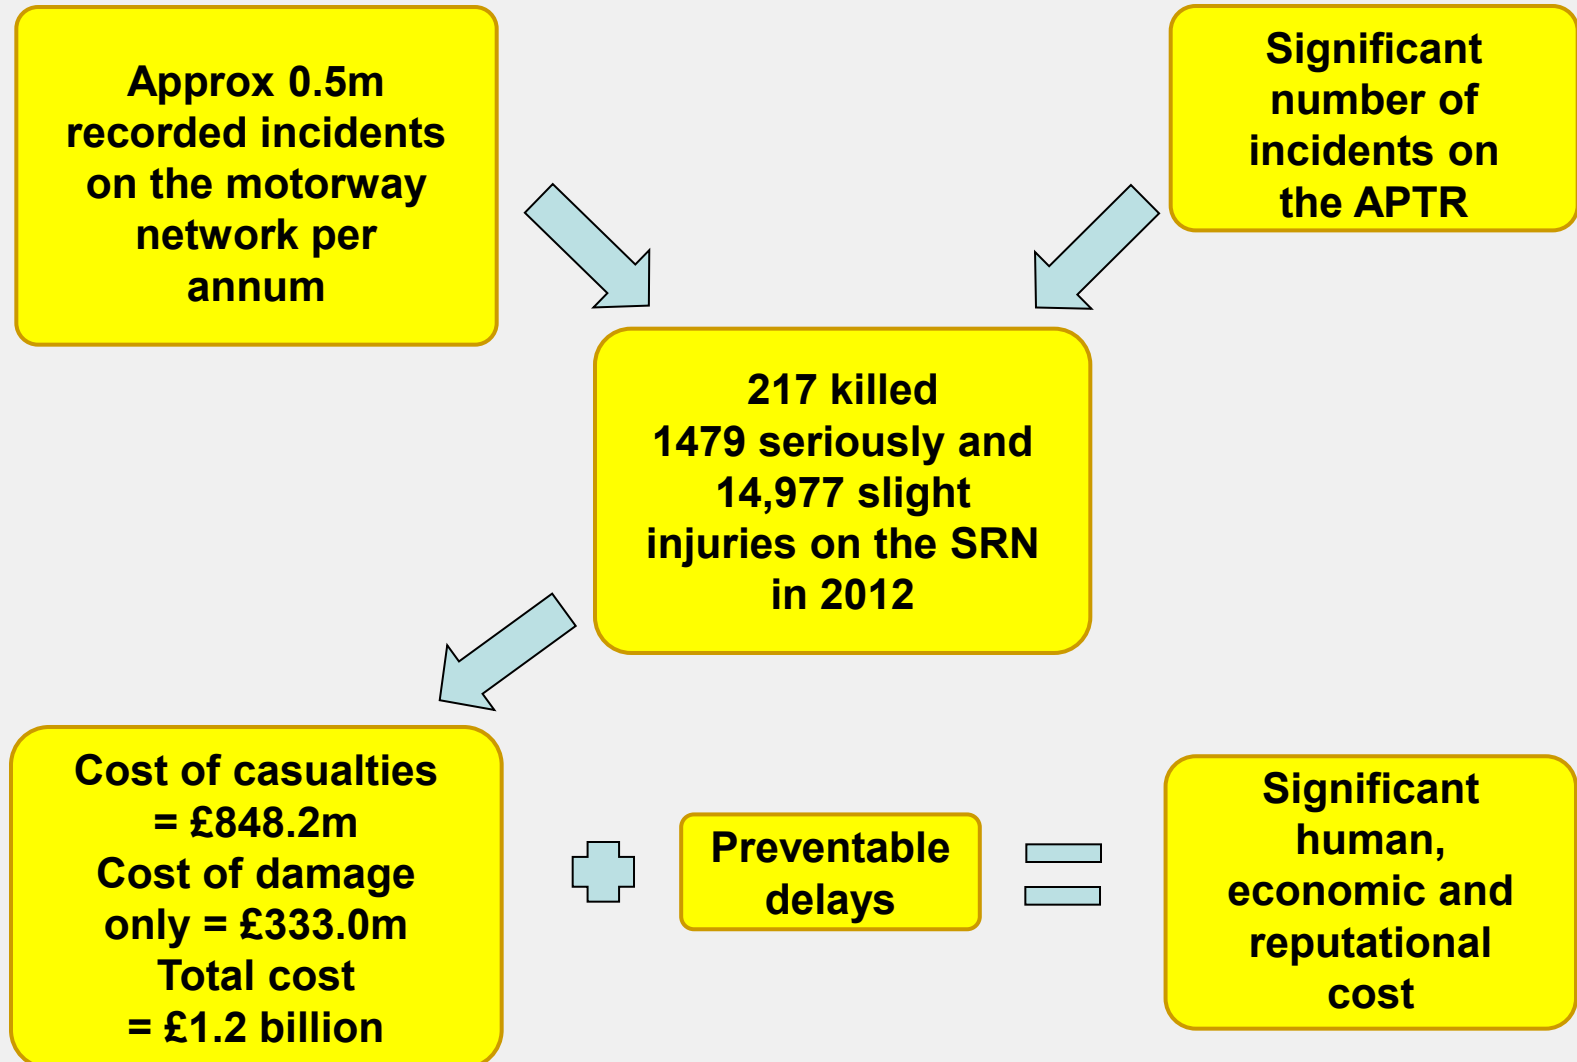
Approx 0.5m recorded incidents on the motorway network per annum

Significant number of incidents on the APTR

217 killed
1479 seriously and 14,977 slight injuries on the SRN in 2012

Cost of casualties = £848.2m
Cost of damage only = £333.0m
Total cost = £1.2 billion

Preventable delays

Significant human, economic and reputational cost